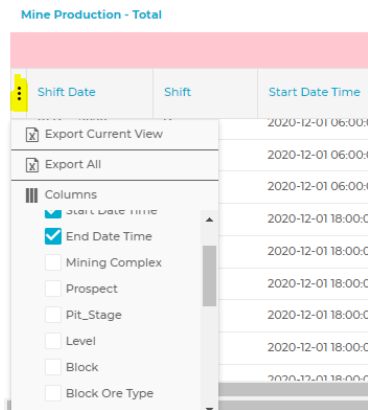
Mine Production - Total

| Shift Date | Shift | Start Date Time |
|---|---|---|
| | | 2020-12-01 06:00:0 |
| | | 2020-12-01 06:00:0 |
| | | 2020-12-01 06:00:0 |
| | | 2020-12-01 18:00:0 |
| | | 2020-12-01 18:00:0 |
| | | 2020-12-01 18:00:0 |
| | | 2020-12-01 18:00:0 |
| | | 2020-12-01 18:00:0 |
| | | 2020-12-01 18:00:0 |
| | | 2020-12-01 18:00:0 |

Export Current View
Export All
Columns
Start Date Time
End Date Time
Mining Complex
Prospect
Pit_Stage
Level
Block
Block Ore Type